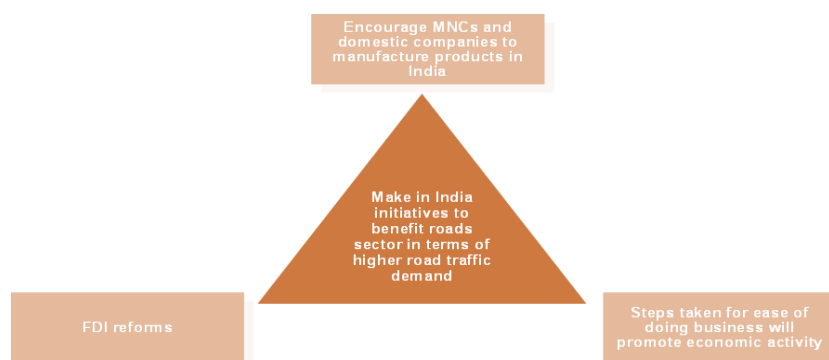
Encourage MNCs and domestic companies to manufacture products in India

Make in India initiatives to benefit roads sector in terms of higher road traffic demand

FDI reforms

Steps taken for ease of doing business will promote economic activity